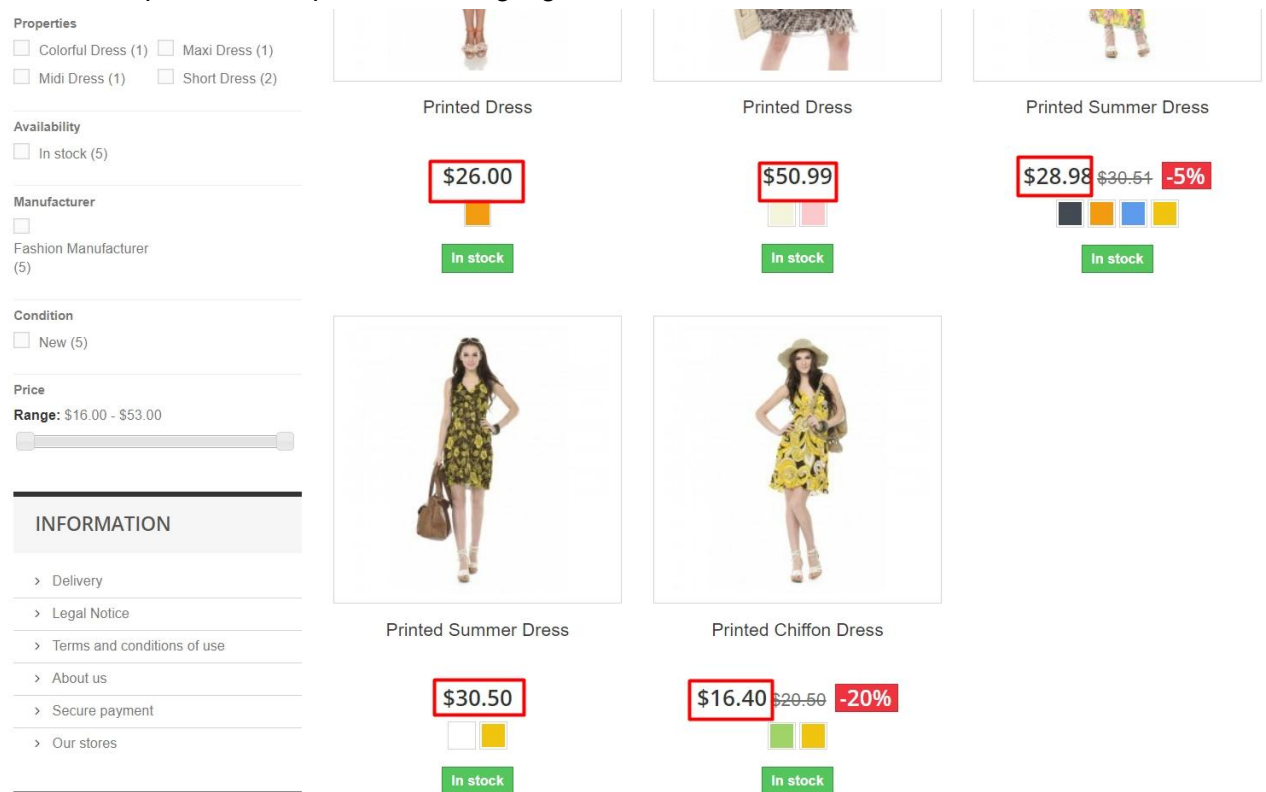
Properties
Colorful Dress (1) Maxi Dress (1)
Midi Dress (1) Short Dress (2)

Availability
In stock (5)

Manufacturer
Fashion Manufacturer (5)

Condition
New (5)

Price
Range: $16.00 - $53.00

INFORMATION

› Delivery
› Legal Notice
› Terms and conditions of use
› About us
› Secure payment
› Our stores

Printed Dress
$26.00
In stock

Printed Dress
$50.99
In stock

Printed Summer Dress
$28.98 $30.51 -5%
In stock

Printed Summer Dress
$30.50
In stock

Printed Chiffon Dress
$16.40 $20.50 -20%
In stock